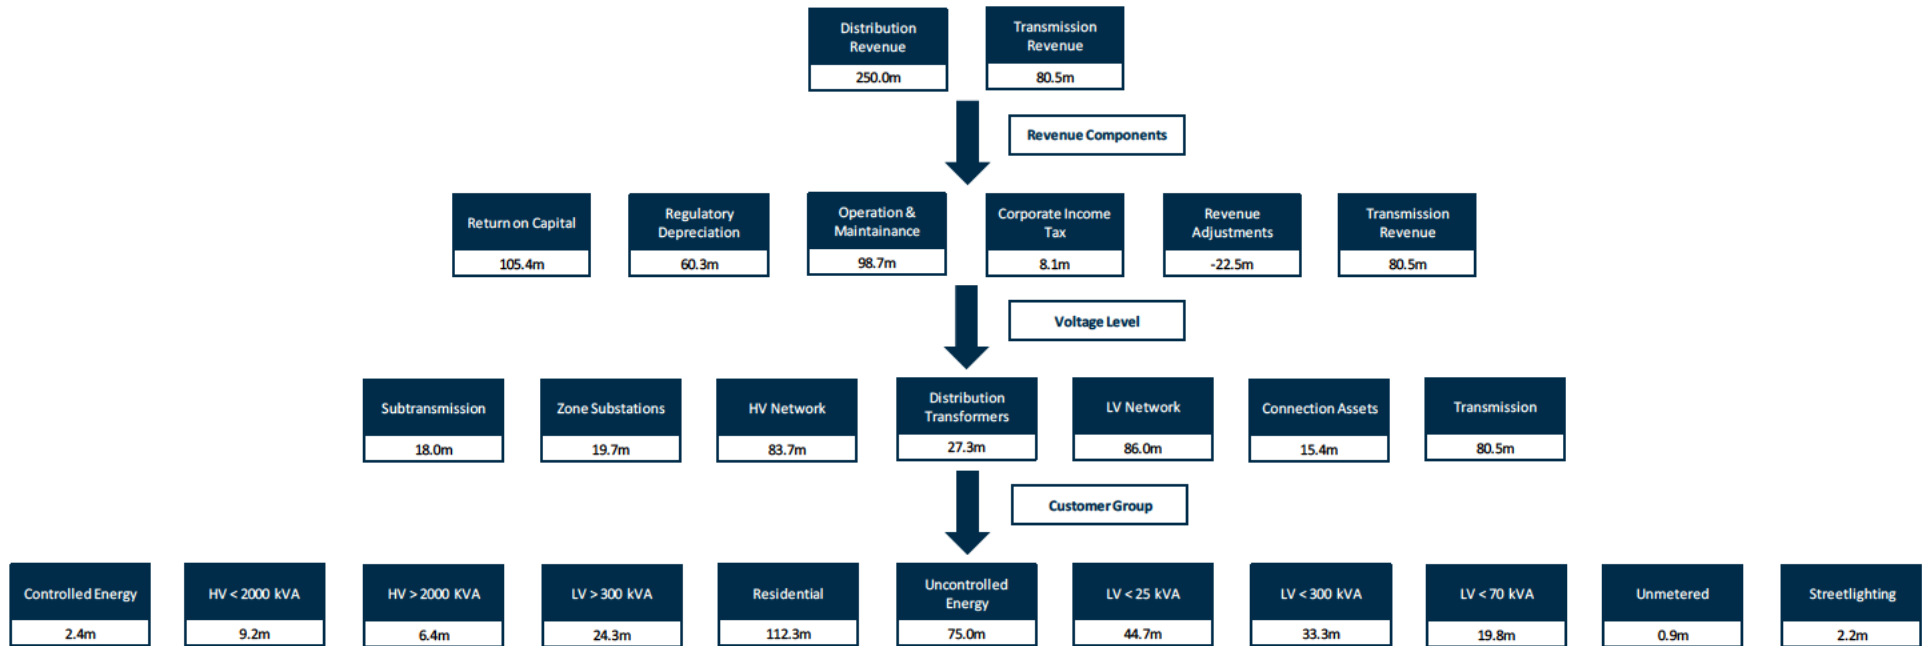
Distribution Revenue
250.0m

Transmission Revenue
80.5m

Revenue Components

Return on Capital
105.4m

Regulatory Depreciation
60.3m

Operation & Maintainance
98.7m

Corporate Income Tax
8.1m

Revenue Adjustments
-22.5m

Transmission Revenue
80.5m

Voltage Level

Subtransmission
18.0m

Zone Substations
19.7m

HV Network
83.7m

Distribution Transformers
27.3m

LV Network
86.0m

Connection Assets
15.4m

Transmission
80.5m

Customer Group

Controlled Energy
2.4m

HV < 2000 kVA
9.2m

HV > 2000 KVA
6.4m

LV > 300 kVA
24.3m

Residential
112.3m

Uncontrolled Energy
75.0m

LV < 25 kVA
44.7m

LV < 300 kVA
33.3m

LV < 70 kVA
19.8m

Unmetered
0.9m

Streetlighting
2.2m